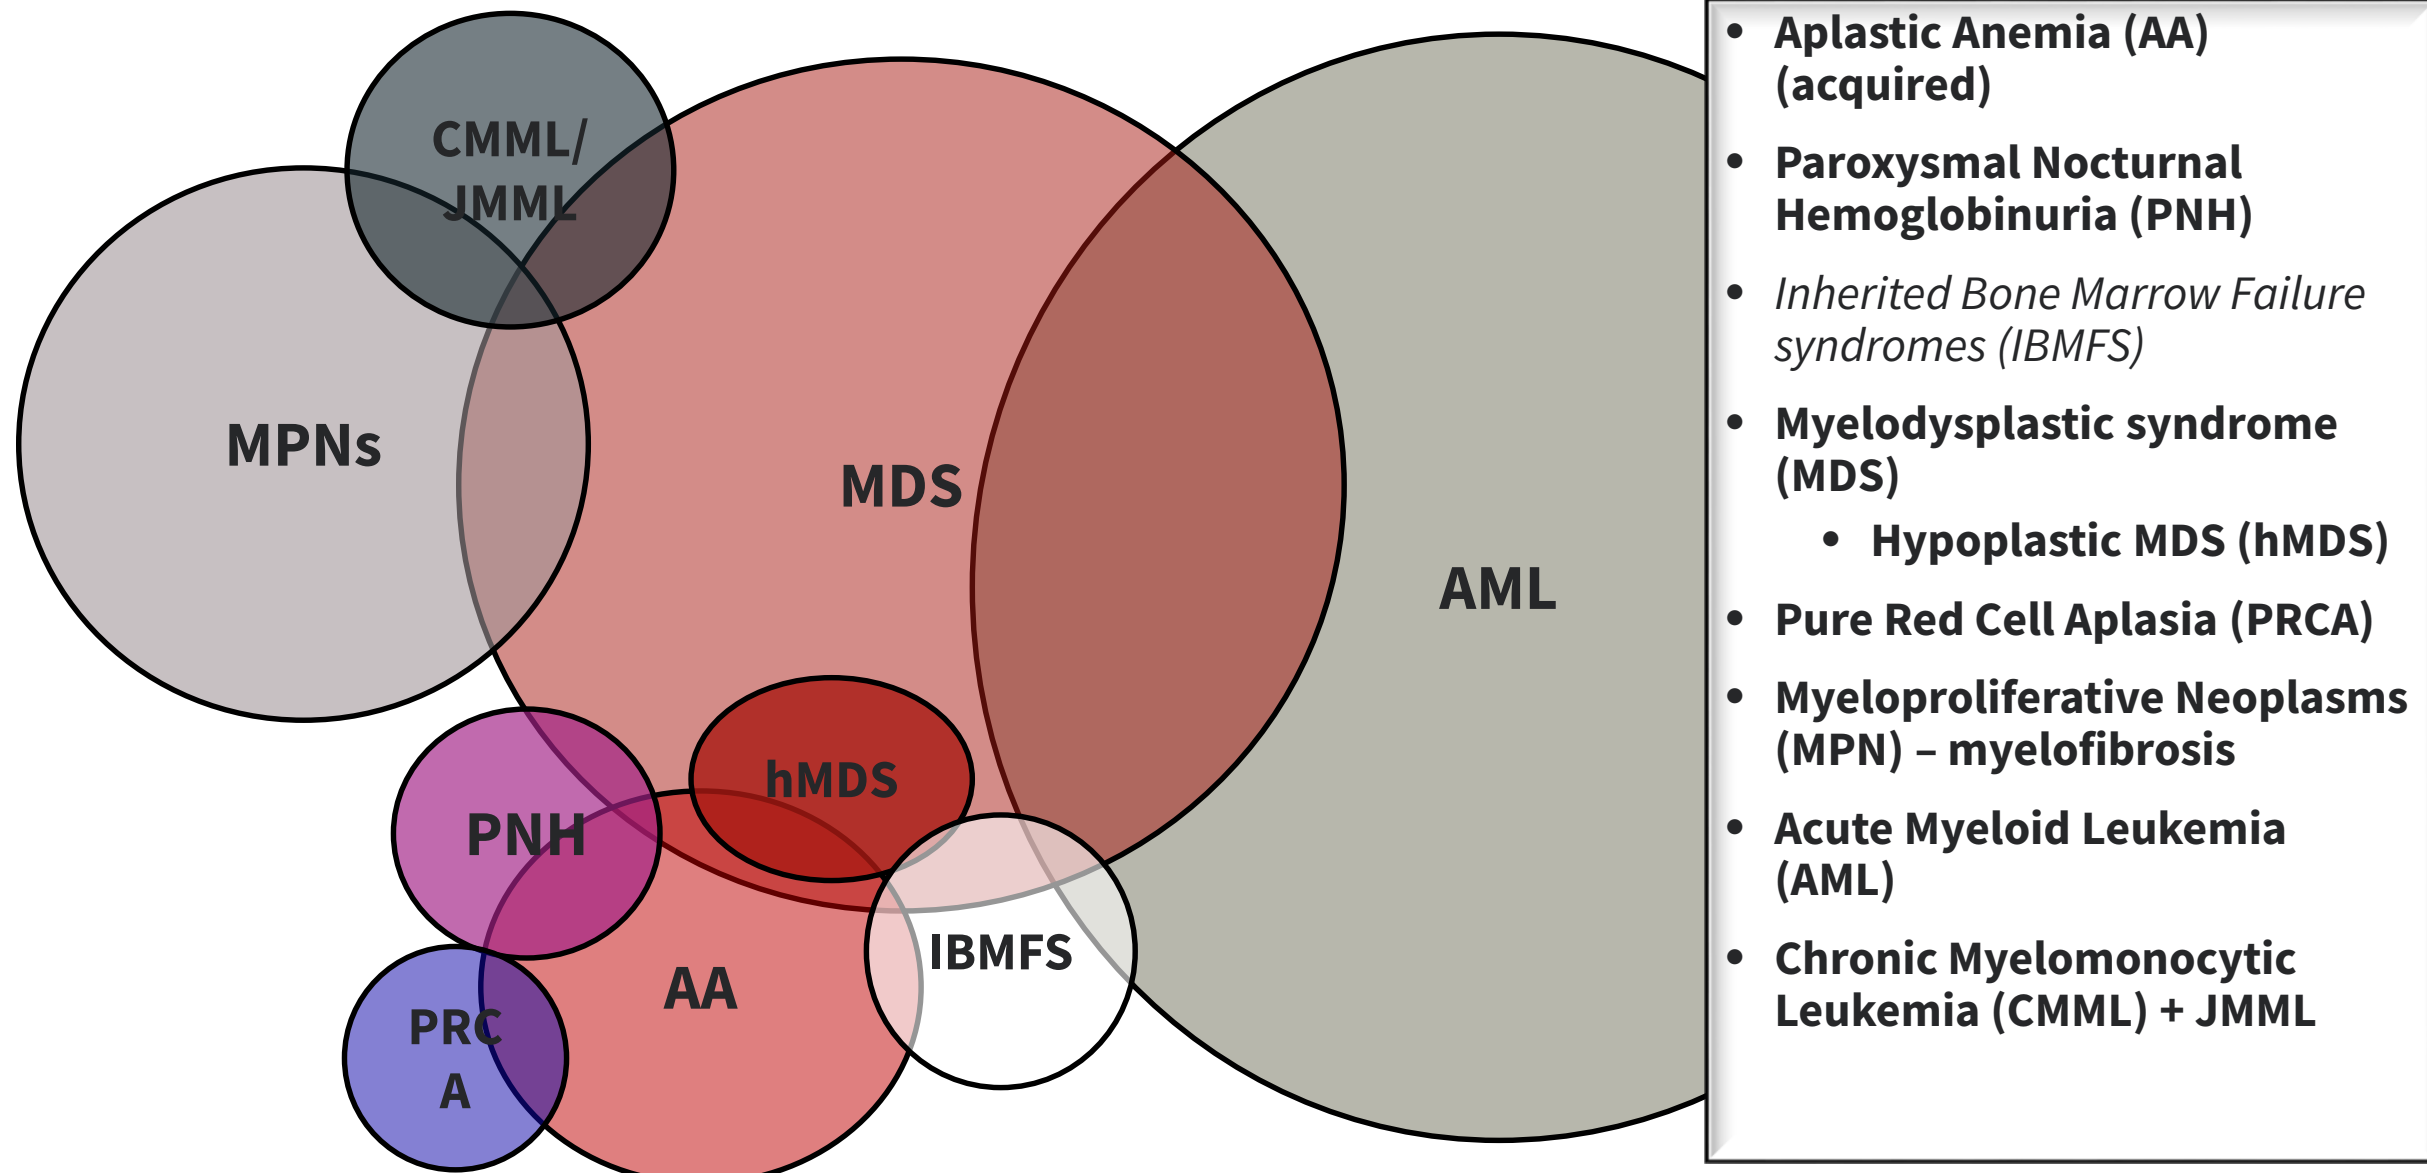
CMML/ JMML

MPNs

MDS

AML

hMDS

PNH

AA

IBMFS

PRC A

- Aplastic Anemia (AA) (acquired)
- Paroxysmal Nocturnal Hemoglobinuria (PNH)
- *Inherited Bone Marrow Failure syndromes (IBMFS)*
- Myelodysplastic syndrome (MDS)
    - Hypoplastic MDS (hMDS)
- Pure Red Cell Aplasia (PRCA)
- Myeloproliferative Neoplasms (MPN) – myelofibrosis
- Acute Myeloid Leukemia (AML)
- Chronic Myelomonocytic Leukemia (CMML) + JMML